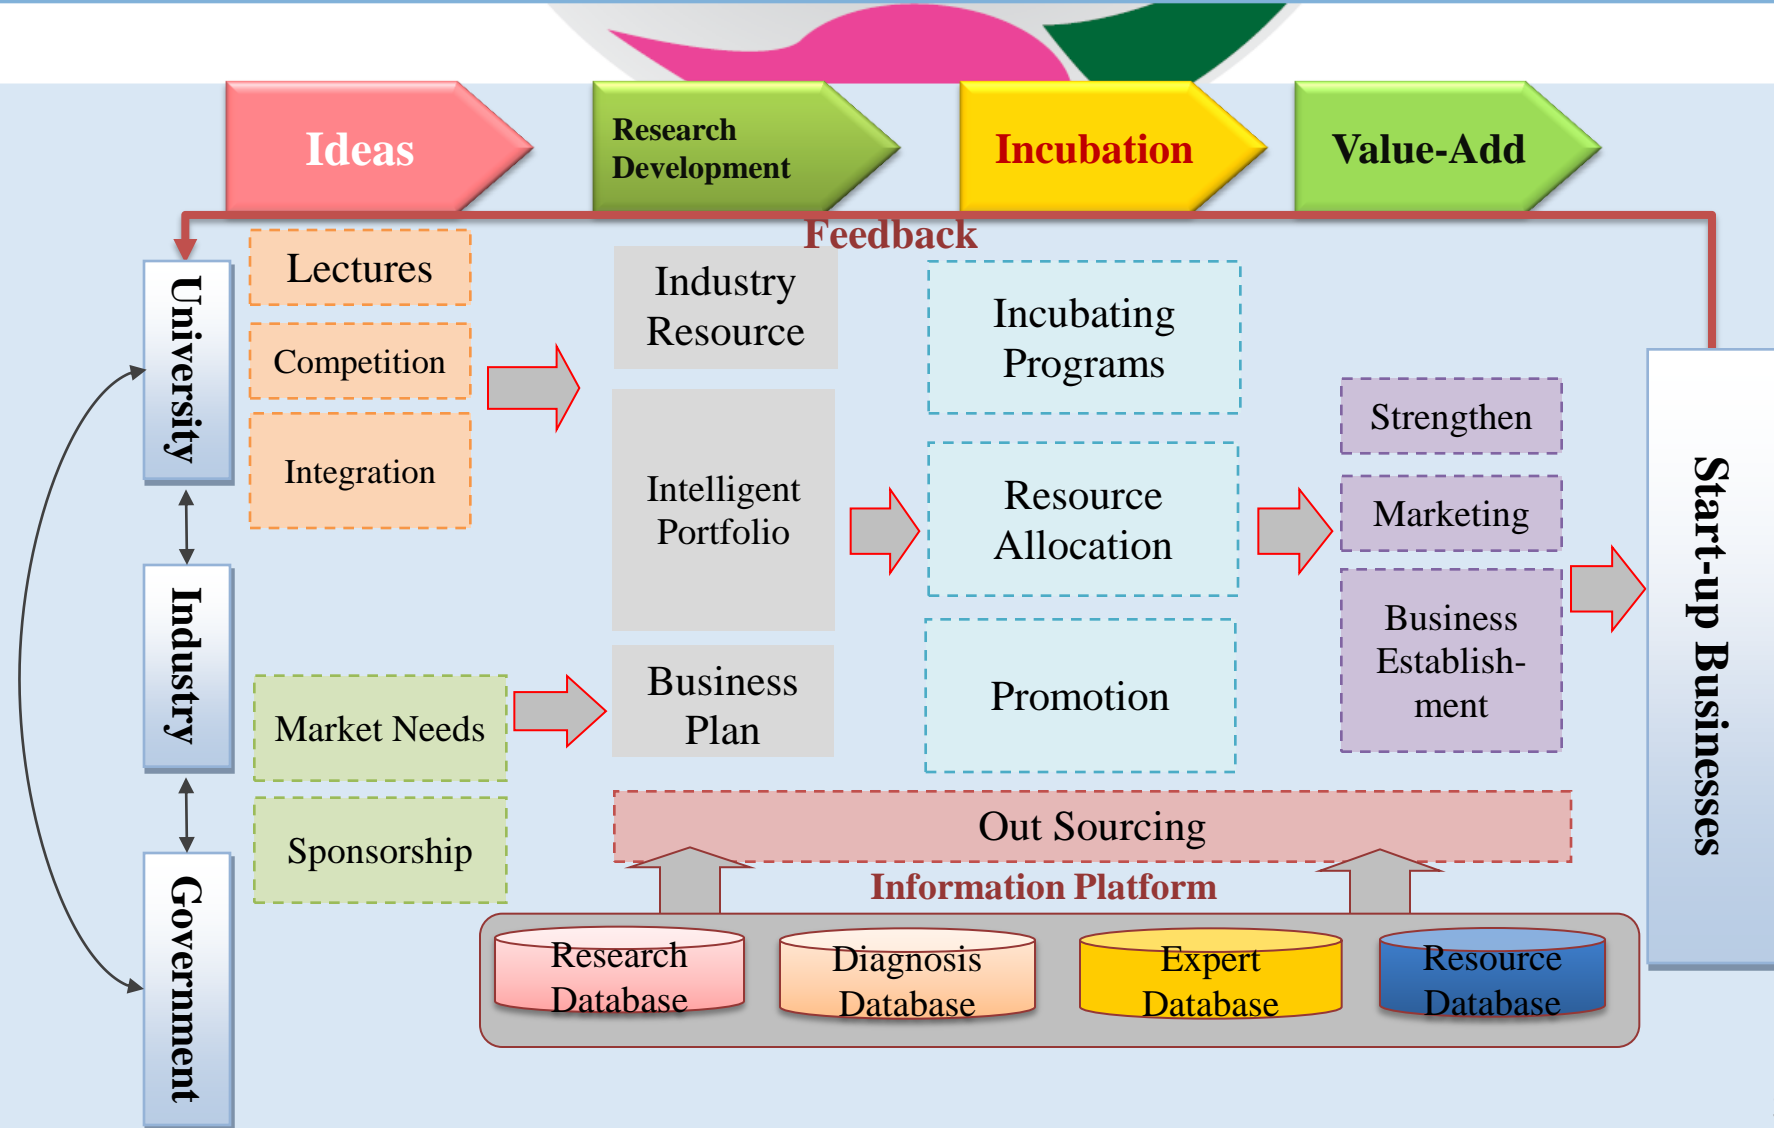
Ideas

Research Development

Incubation

Value-Add

Feedback

University

Industry

Government

Lectures

Competition

Integration

Market Needs

Sponsorship

Industry Resource

Intelligent Portfolio

Business Plan

Incubating Programs

Resource Allocation

Promotion

Strengthen

Marketing

Business Establish-ment

Start-up Businesses

Out Sourcing

Information Platform

Research Database

Diagnosis Database

Expert Database

Resource Database